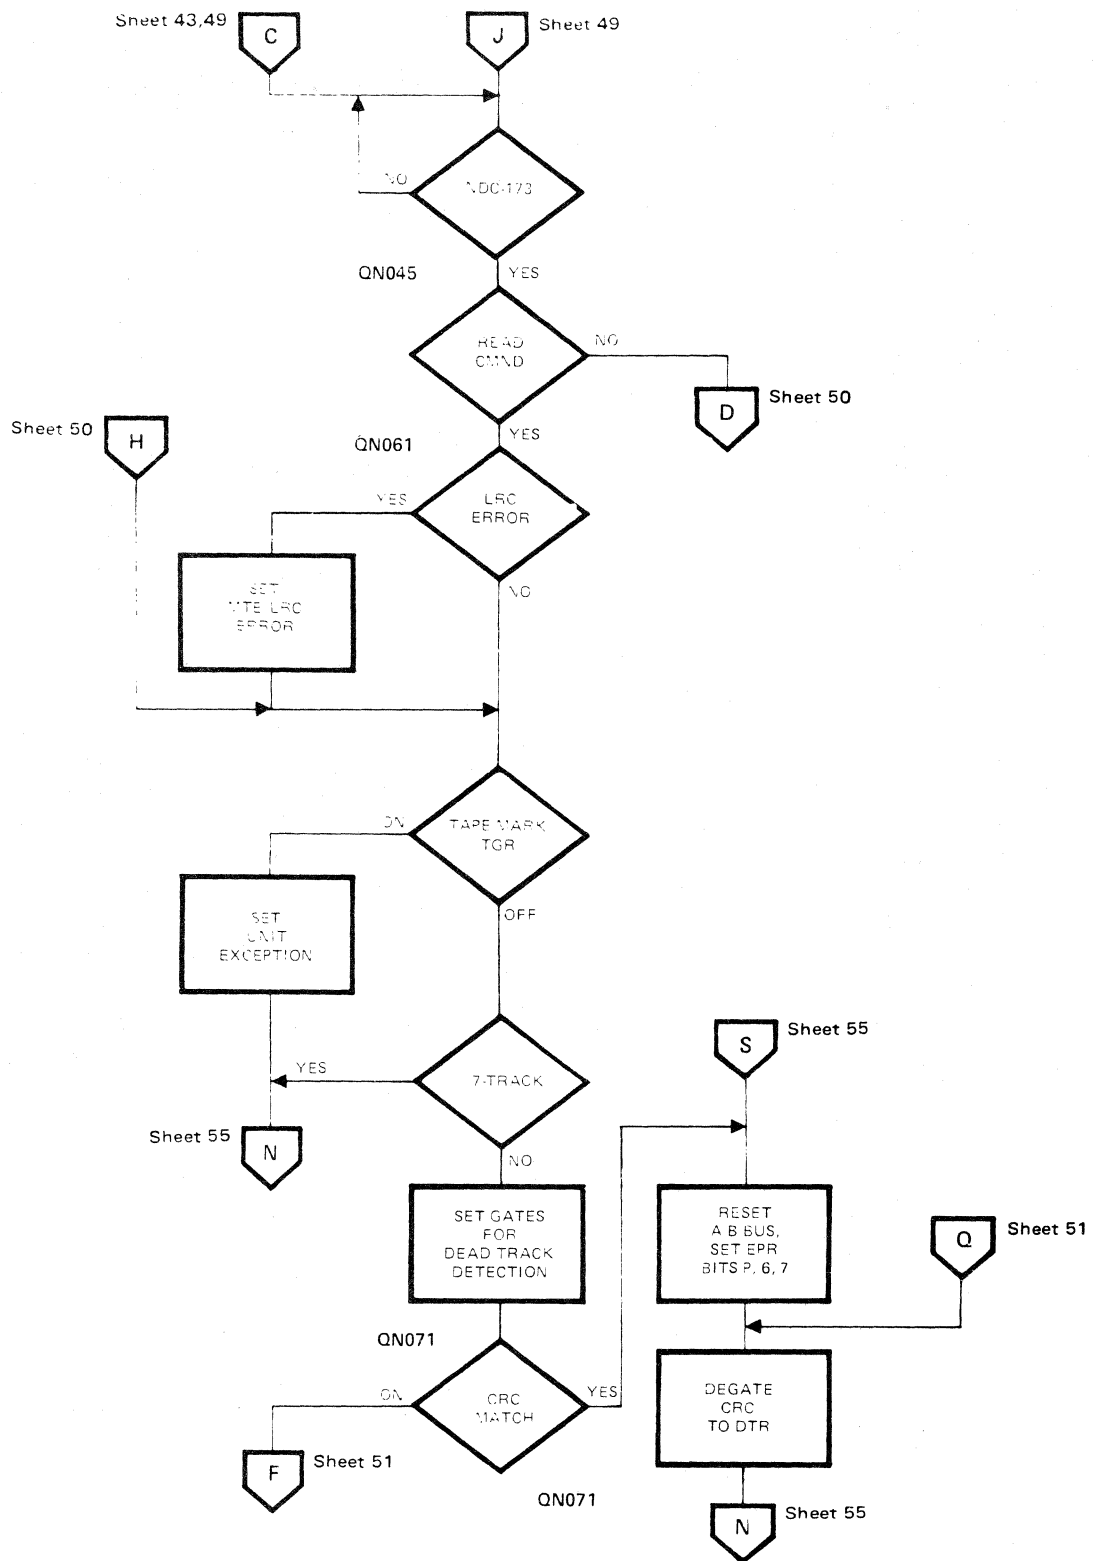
Sheet 43,49
C
J
Sheet 49
NO
NDC-173
QN045
YES
READ CMND
NO
D
Sheet 50
Sheet 50
H
QN061
YES
YES
LRC ERROR
SET MTE LRC ERROR
NO
ON
TAPE MARK TGR
SET UNIT EXCEPTION
OFF
S
Sheet 55
YES
7-TRACK
Sheet 55
N
NO
SET GATES FOR DEAD TRACK DETECTION
RESET A B BUS, SET EPR BITS P, 6, 7
Q
Sheet 51
QN071
ON
CRC MATCH
YES
DEGATE CRC TO DTR
F
Sheet 51
QN071
N
Sheet 55